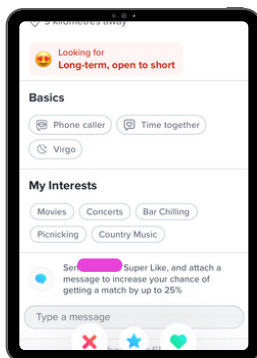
5 kilometres away

Looking for
Long-term, open to short

Basics

Phone caller

Time together

Virgo

My Interests

Movies

Concerts

Bar Chilling

Picnicking

Country Music

Sen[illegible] Super Like, and attach a message to increase your chance of getting a match by up to 25%

Type a message